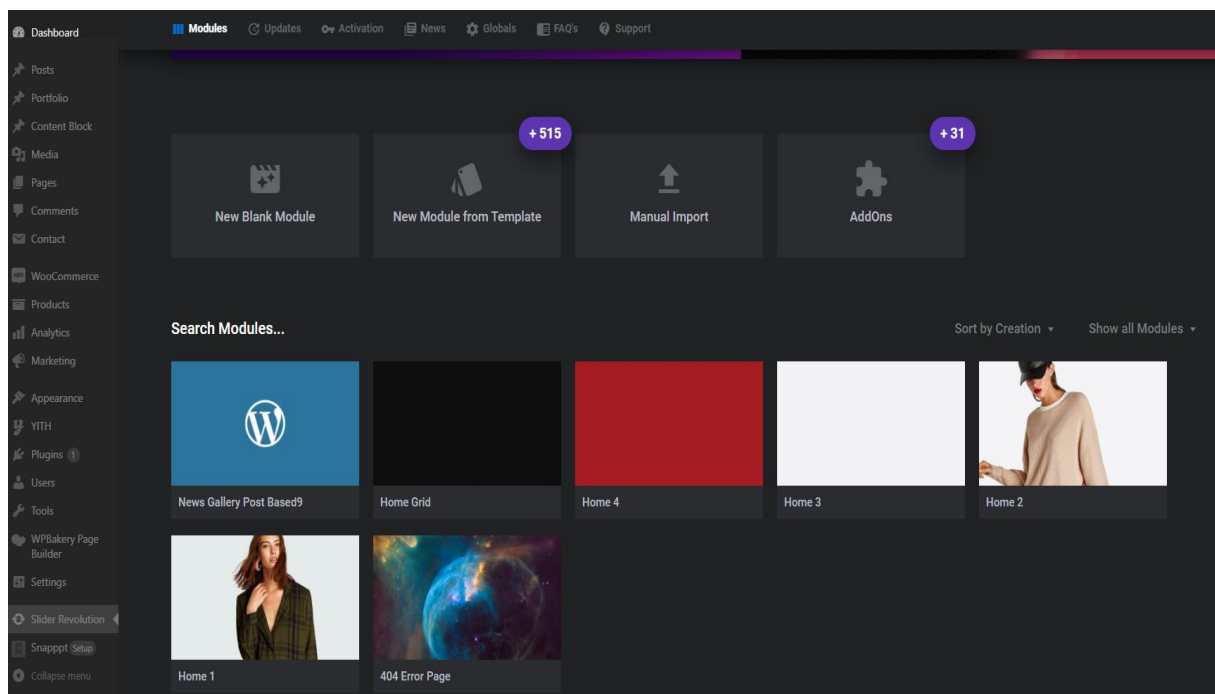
Dashboard
Posts
Portfolio
Content Block
Media
Pages
Comments
Contact
WooCommerce
Products
Analytics
Marketing
Appearance
YITH
Plugins 1
Users
Tools
WPBakery Page Builder
Settings
Slider Revolution
Snapppt Setup
Collapse menu

Modules Updates Activation News Globals FAQ's Support

New Blank Module
+515
New Module from Template
Manual Import
+31
AddOns

Search Modules...
Sort by Creation
Show all Modules

News Gallery Post Based9
Home Grid
Home 4
Home 3
Home 2
Home 1
404 Error Page